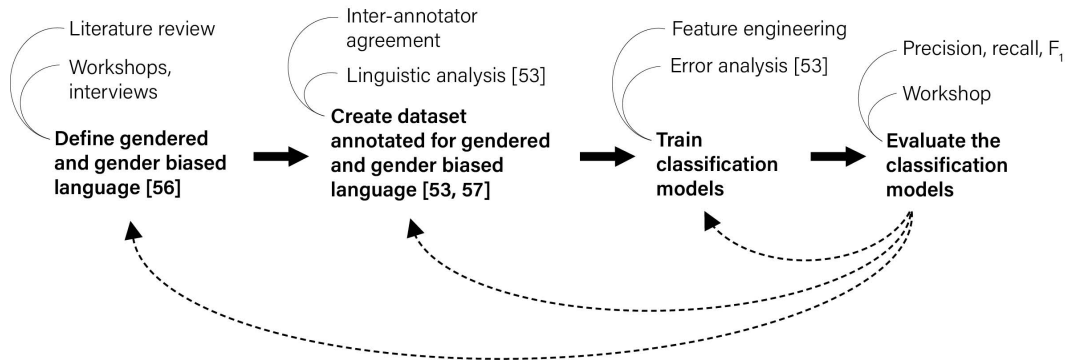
Literature review

Workshops, interviews

Define gendered and gender biased language [56]

Inter-annotator agreement

Linguistic analysis [53]

Create dataset annotated for gendered and gender biased language [53, 57]

Feature engineering

Error analysis [53]

Train classification models

Precision, recall, $F_1$

Workshop

Evaluate the classification models